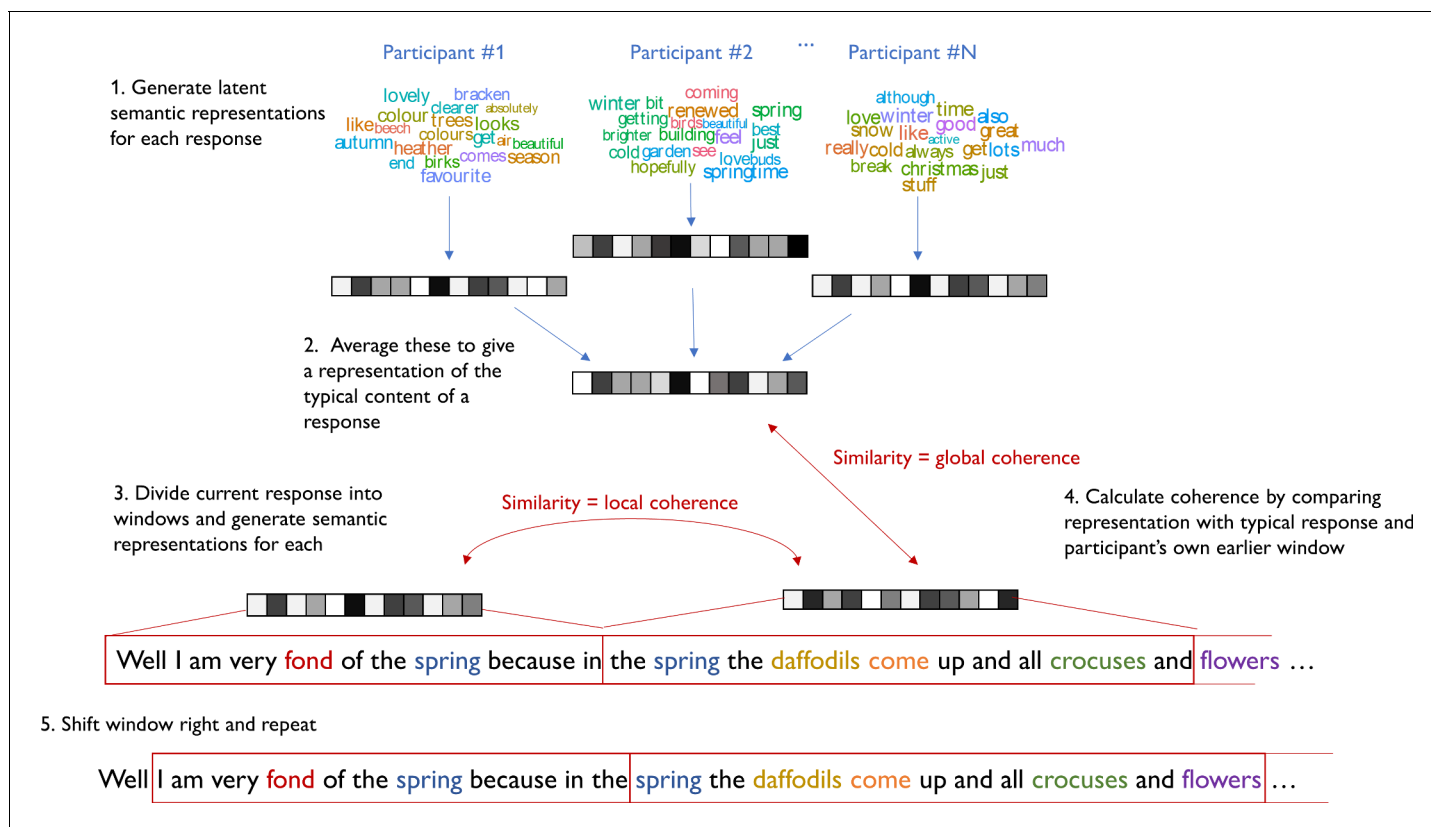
Participant #1 Participant #2 ... Participant #N

1. Generate latent semantic representations for each response

lovely bracken clearer absolutely colour like beech trees looks colours get air beautiful autumn heather birks comes season end favourite

winter bit coming renewed spring getting birds beautiful brighter building feel best cold garden see just hopefully love buds springtime

although time love winter also snow like active good great really cold always get lots much break christmas just stuff

2. Average these to give a representation of the typical content of a response

Similarity = global coherence

3. Divide current response into windows and generate semantic representations for each

Similarity = local coherence

4. Calculate coherence by comparing representation with typical response and participant's own earlier window

Well I am very fond of the spring because in the spring the daffodils come up and all crocuses and flowers …

5. Shift window right and repeat

Well I am very fond of the spring because in the spring the daffodils come up and all crocuses and flowers …